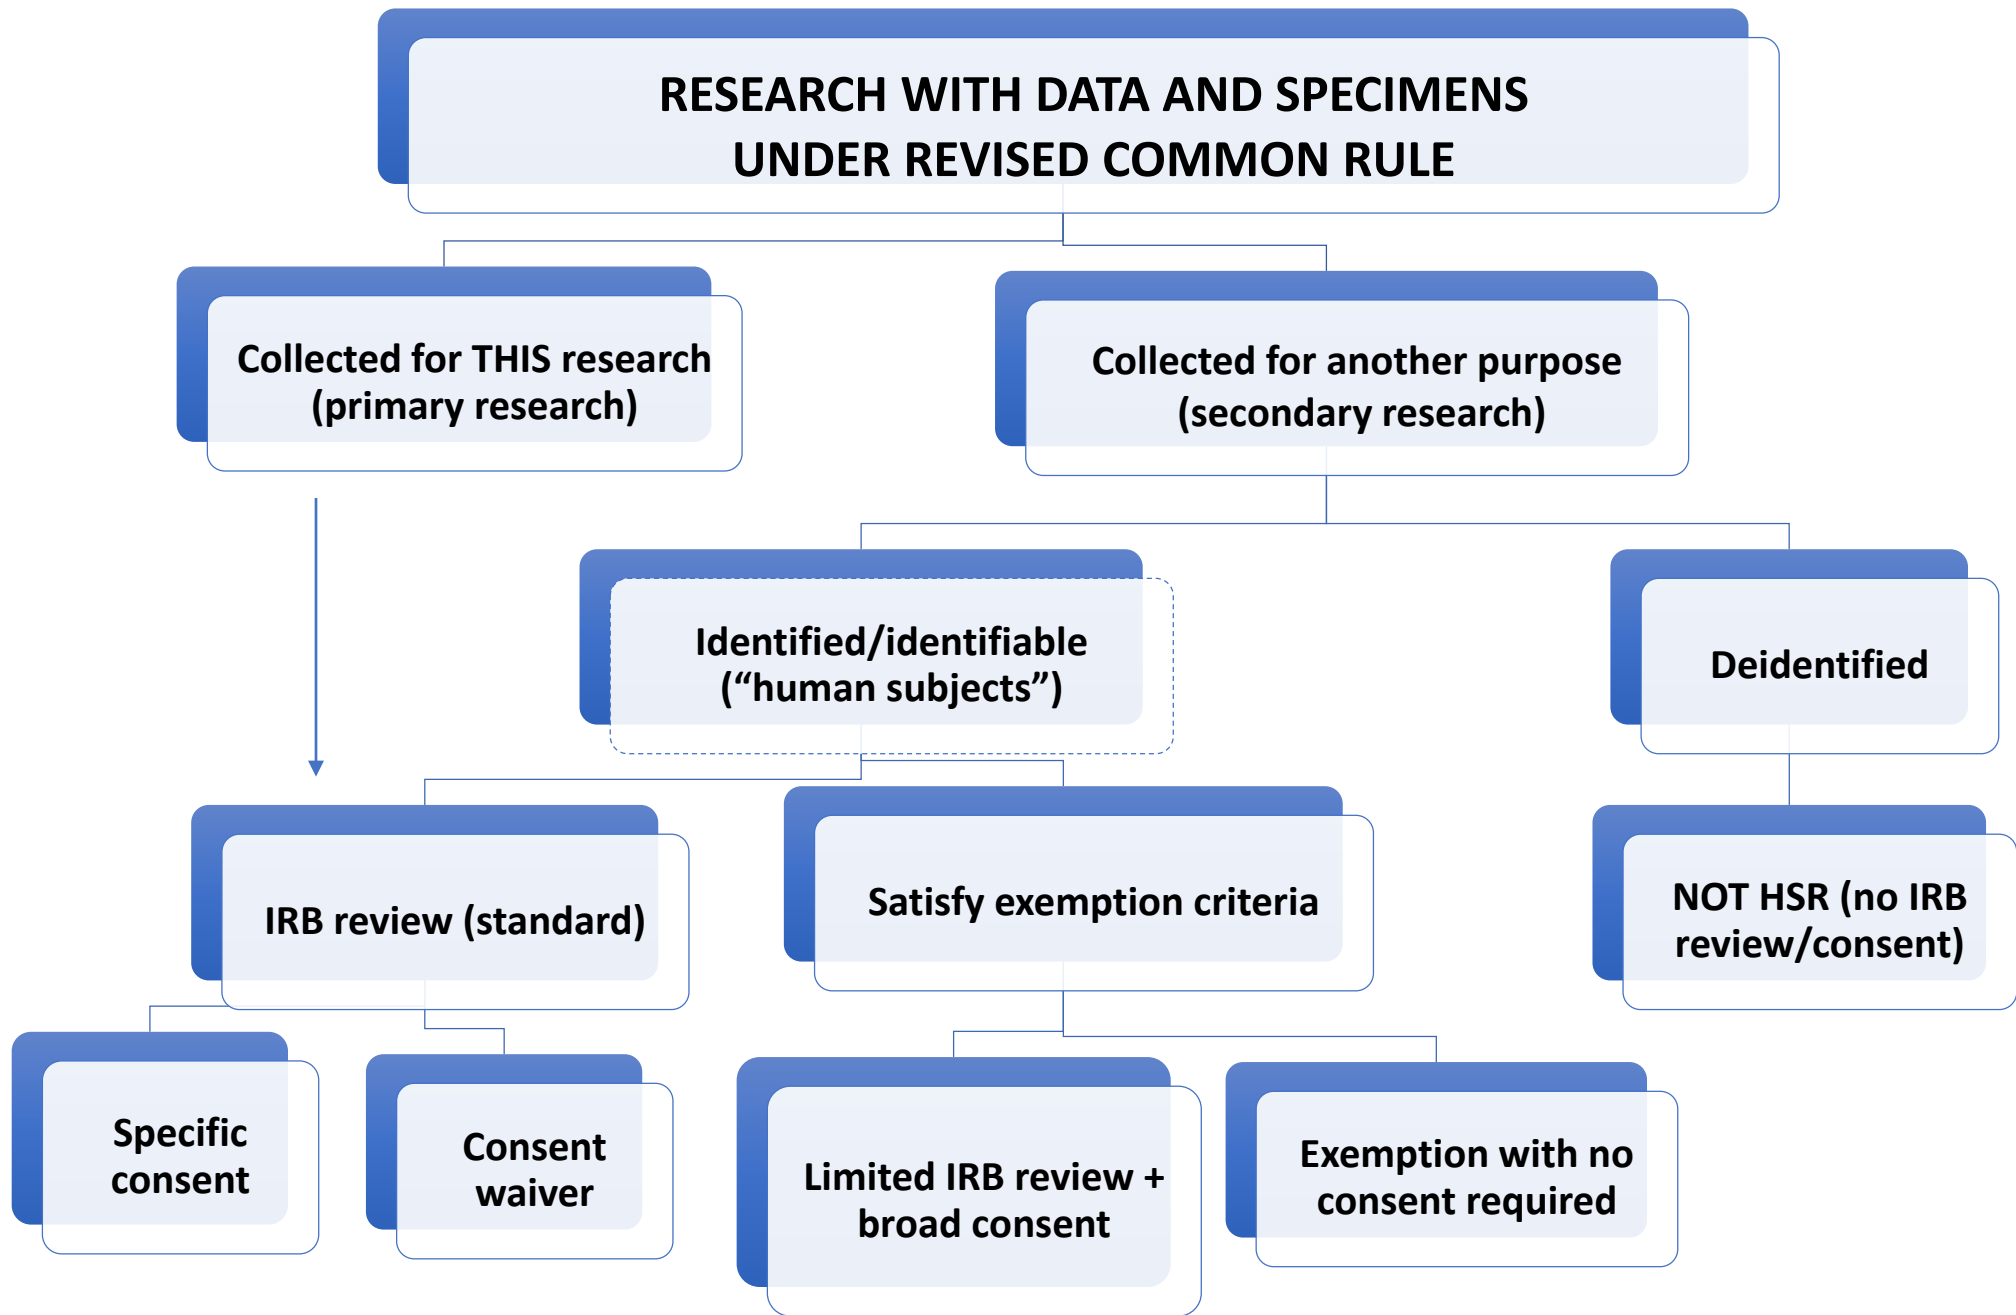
RESEARCH WITH DATA AND SPECIMENS UNDER REVISED COMMON RULE

Collected for THIS research (primary research)

Collected for another purpose (secondary research)

Identified/identifiable (“human subjects”)

Deidentified

IRB review (standard)

Satisfy exemption criteria

NOT HSR (no IRB review/consent)

Specific consent

Consent waiver

Limited IRB review + broad consent

Exemption with no consent required